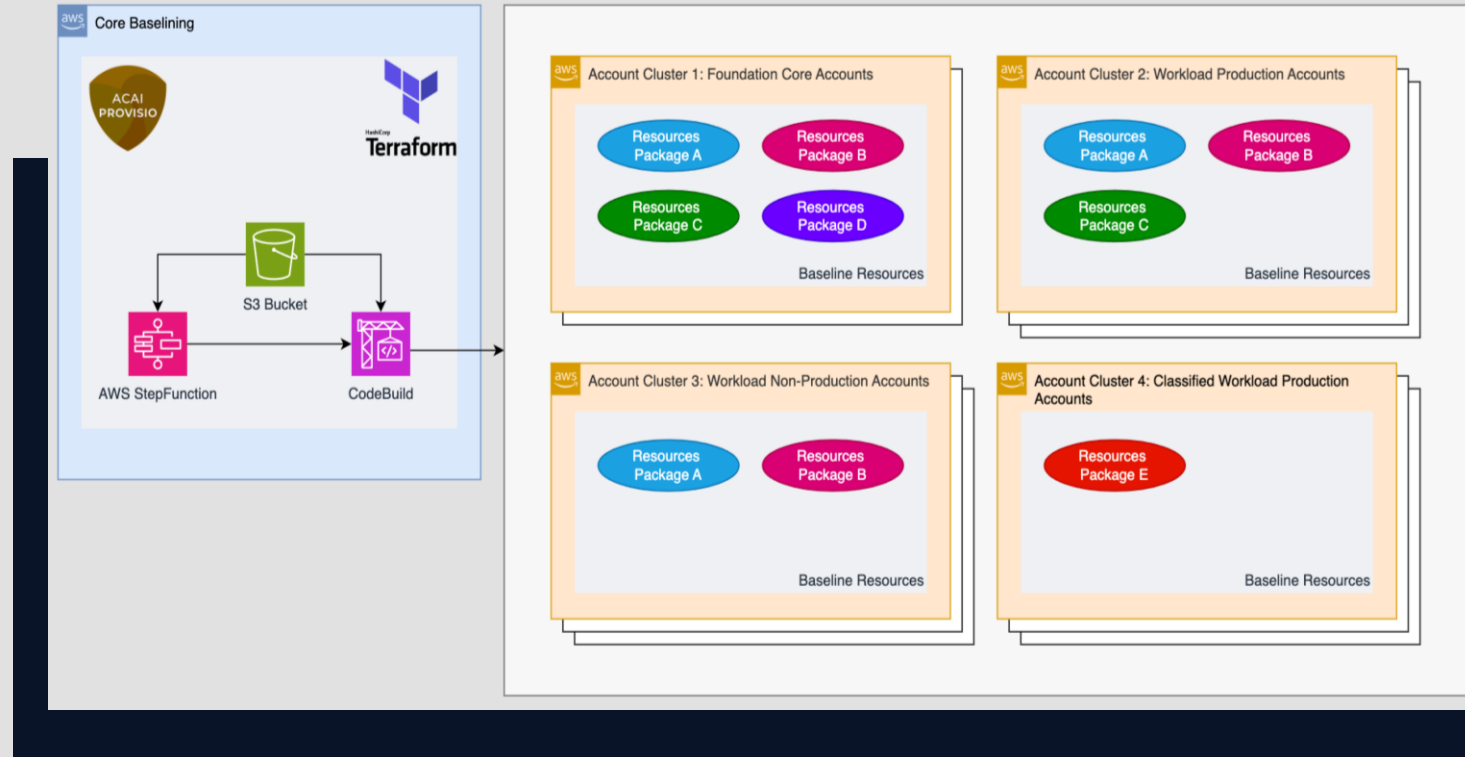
aws Core Baselining

ACAI PROVISIO

HashiCorp Terraform

S3 Bucket

AWS StepFunction

CodeBuild

aws Account Cluster 1: Foundation Core Accounts

Resources Package A

Resources Package B

Resources Package C

Resources Package D

Baseline Resources

aws Account Cluster 2: Workload Production Accounts

Resources Package A

Resources Package B

Resources Package C

Baseline Resources

aws Account Cluster 3: Workload Non-Production Accounts

Resources Package A

Resources Package B

Baseline Resources

aws Account Cluster 4: Classified Workload Production Accounts

Resources Package E

Baseline Resources